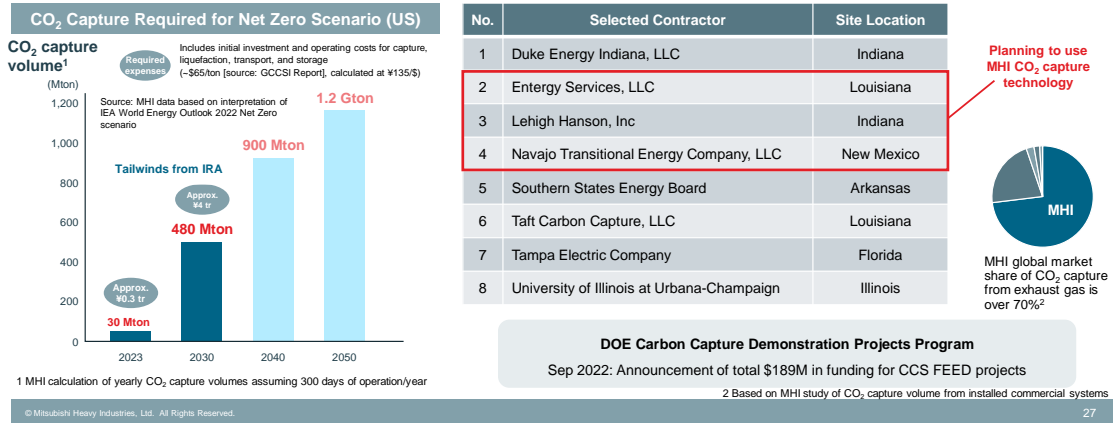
$CO_2$ Capture Required for Net Zero Scenario (US)

$CO_2$ capture volume$^1$

(Mton)

Required expenses

Includes initial investment and operating costs for capture, liquefaction, transport, and storage (~$65/ton [source: GCCSI Report], calculated at ¥135/$)

Source: MHI data based on interpretation of IEA World Energy Outlook 2022 Net Zero scenario

1,200
1,000
800
600
400
200
0

Tailwinds from IRA

Approx. ¥4 tr

Approx. ¥0.3 tr

30 Mton
480 Mton
900 Mton
1.2 Gton

2023
2030
2040
2050

1 MHI calculation of yearly $CO_2$ capture volumes assuming 300 days of operation/year

| No. | Selected Contractor | Site Location |
|---|---|---|
| 1 | Duke Energy Indiana, LLC | Indiana |
| 2 | Entergy Services, LLC | Louisiana |
| 3 | Lehigh Hanson, Inc | Indiana |
| 4 | Navajo Transitional Energy Company, LLC | New Mexico |
| 5 | Southern States Energy Board | Arkansas |
| 6 | Taft Carbon Capture, LLC | Louisiana |
| 7 | Tampa Electric Company | Florida |
| 8 | University of Illinois at Urbana-Champaign | Illinois |

Planning to use MHI $CO_2$ capture technology

MHI

MHI global market share of $CO_2$ capture from exhaust gas is over 70%$^2$

DOE Carbon Capture Demonstration Projects Program

Sep 2022: Announcement of total $189M in funding for CCS FEED projects

2 Based on MHI study of $CO_2$ capture volume from installed commercial systems

© Mitsubishi Heavy Industries, Ltd. All Rights Reserved.

27